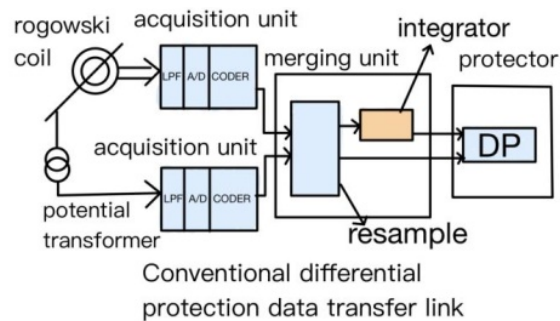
rogowski coil

acquisition unit

LPF A/D CODER

integrator

merging unit

protector

acquisition unit

DP

LPF A/D CODER

potential transformer

resample

Conventional differential protection data transfer link